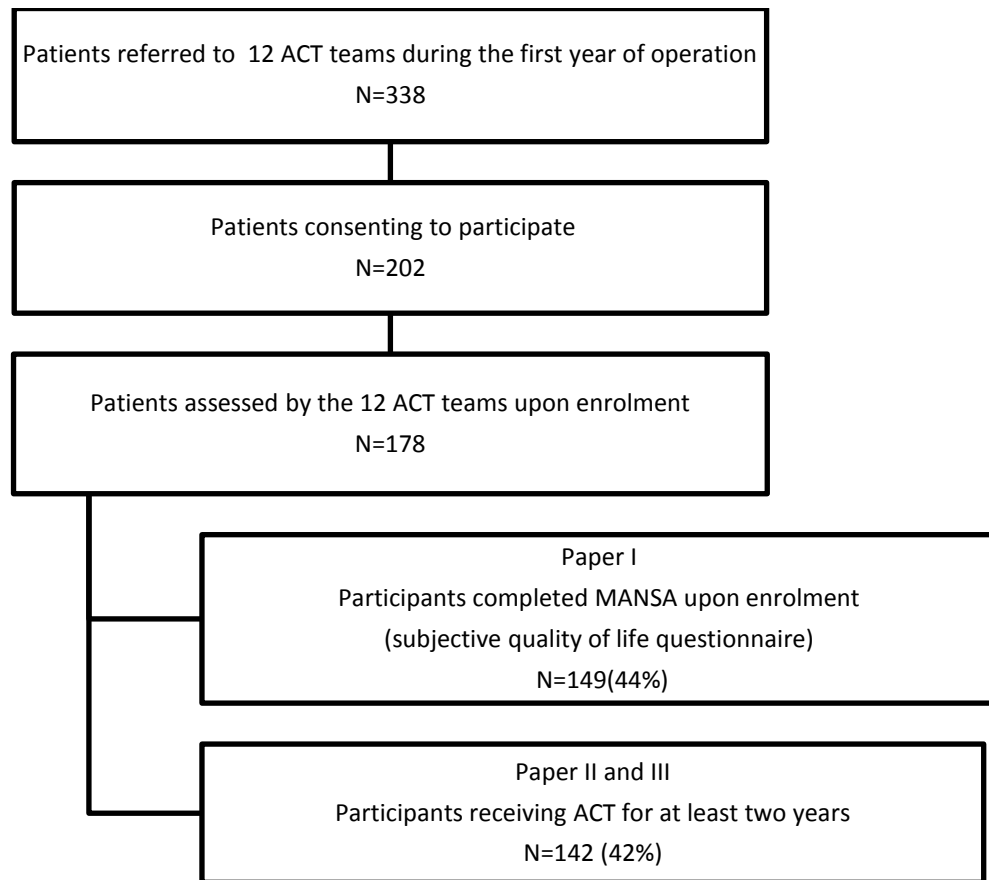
Patients referred to 12 ACT teams during the first year of operation
N=338

Patients consenting to participate
N=202

Patients assessed by the 12 ACT teams upon enrolment
N=178

Paper I
Participants completed MANSA upon enrolment
(subjective quality of life questionnaire)
N=149(44%)

Paper II and III
Participants receiving ACT for at least two years
N=142 (42%)